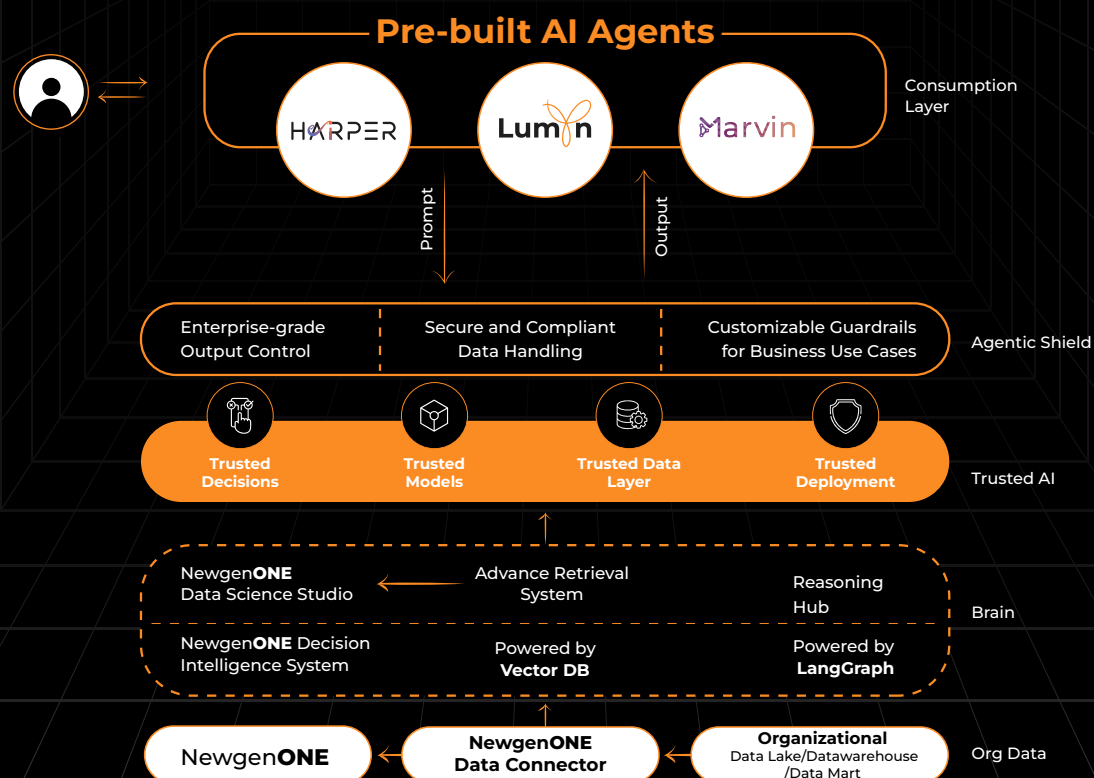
Pre-built AI Agents

HARPER

Lumin

Marvin

Consumption Layer

Prompt

Output

Enterprise-grade Output Control

Secure and Compliant Data Handling

Customizable Guardrails for Business Use Cases

Agentic Shield

Trusted Decisions

Trusted Models

Trusted Data Layer

Trusted Deployment

Trusted AI

NewgenONE Data Science Studio

Advance Retrieval System

Reasoning Hub

Brain

NewgenONE Decision Intelligence System

Powered by Vector DB

Powered by LangGraph

NewgenONE

NewgenONE Data Connector

Organizational Data Lake/Datawarehouse /Data Mart

Org Data